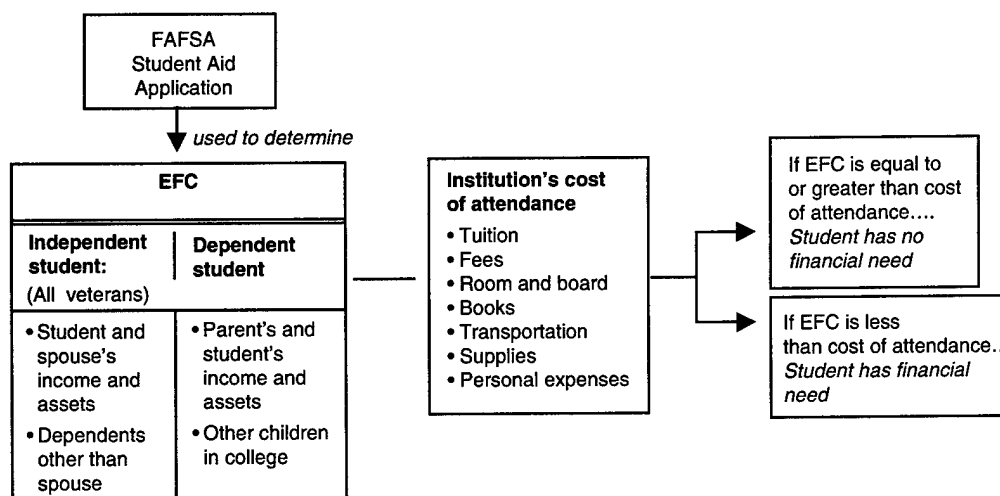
FAFSA Student Aid Application

used to determine

EFC

Independent student:
(All veterans)

Dependent student

• Student and spouse's income and assets
• Dependents other than spouse

• Parent's and student's income and assets
• Other children in college

Institution's cost of attendance
• Tuition
• Fees
• Room and board
• Books
• Transportation
• Supplies
• Personal expenses

If EFC is equal to or greater than cost of attendance.... Student has no financial need

If EFC is less than cost of attendance... Student has financial need